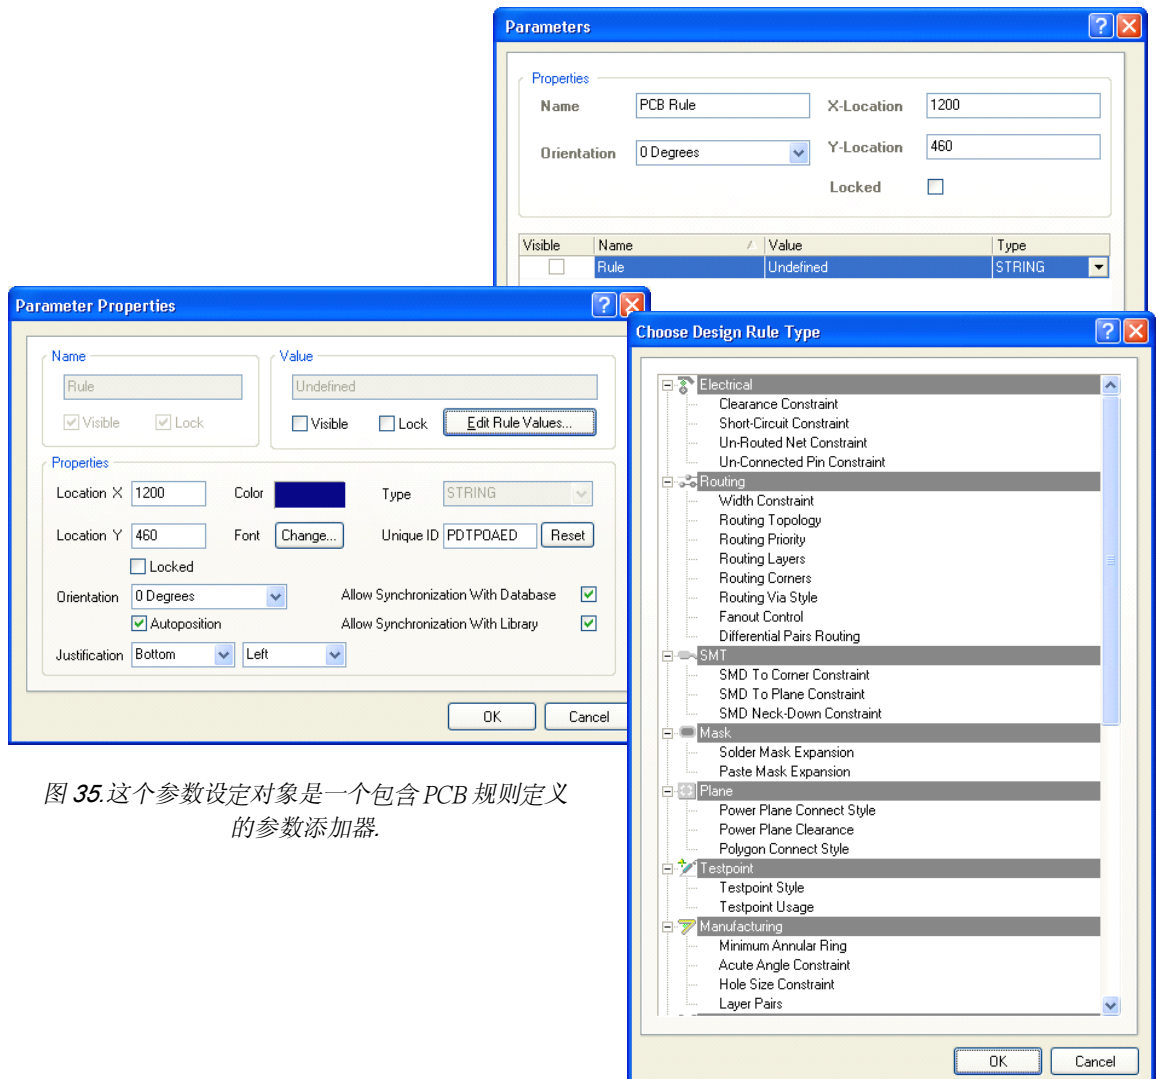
Parameters

Properties

Name PCB Rule

X-Location 1200

Orientation 0 Degrees

Y-Location 460

Locked

| Visible | Name | Value | Type |
|---|---|---|---|
| | Rule | Undefined | STRING |

Parameter Properties

Name

Rule

Visible Lock

Value

Undefined

Visible Lock Edit Rule Values...

Properties

Location X 1200 Color Type STRING

Location Y 460 Font Change... Unique ID PDTPOAED Reset

Locked

Orientation 0 Degrees Allow Synchronization With Database

Autoposition Allow Synchronization With Library

Justification Bottom Left

OK Cancel

图 35.这个参数设定对象是一个包含 PCB 规则定义的参数添加器.

Choose Design Rule Type

Electrical
Clearance Constraint
Short-Circuit Constraint
Un-Routed Net Constraint
Un-Connected Pin Constraint
Routing
Width Constraint
Routing Topology
Routing Priority
Routing Layers
Routing Corners
Routing Via Style
Fanout Control
Differential Pairs Routing
SMT
SMD To Corner Constraint
SMD To Plane Constraint
SMD Neck-Down Constraint
Mask
Solder Mask Expansion
Paste Mask Expansion
Plane
Power Plane Connect Style
Power Plane Clearance
Polygon Connect Style
Testpoint
Testpoint Style
Testpoint Usage
Manufacturing
Minimum Annular Ring
Acute Angle Constraint
Hole Size Constraint
Layer Pairs

OK Cancel